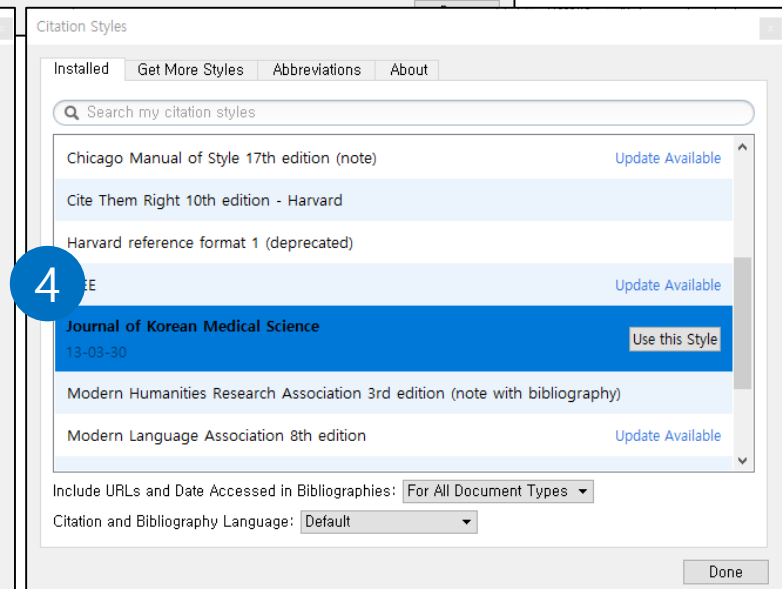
Citation Styles

Installed | Get More Styles | Abbreviations | About

Search my citation styles

Chicago Manual of Style 17th edition (note) Update Available

Cite Them Right 10th edition - Harvard

Harvard reference format 1 (deprecated)

4

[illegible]EE Update Available

Journal of Korean Medical Science
13-03-30 Use this Style

Modern Humanities Research Association 3rd edition (note with bibliography)

Modern Language Association 8th edition Update Available

Include URLs and Date Accessed in Bibliographies: For All Document Types

Citation and Bibliography Language: Default

Done